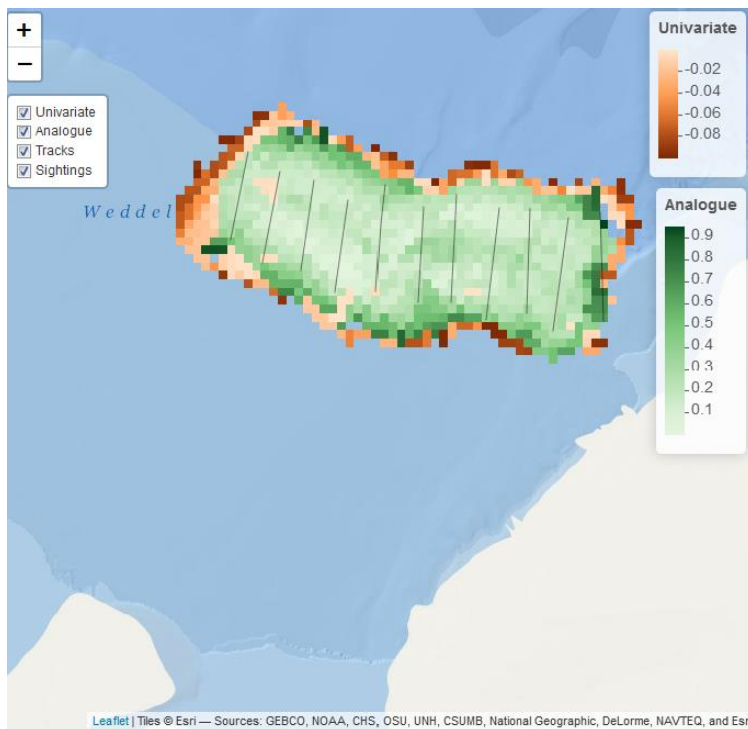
+
−

Univariate
Analogue
Tracks
Sightings

Weddel

Univariate
-0.02
-0.04
-0.06
-0.08

Analogue
0.9
0.8
0.7
0.6
0.5
0.4
0.3
0.2
0.1

Leaflet | Tiles © Esri — Sources: GEBCO, NOAA, CHS, OSU, UNH, CSUMB, National Geographic, DeLorme, NAVTEQ, and Esr